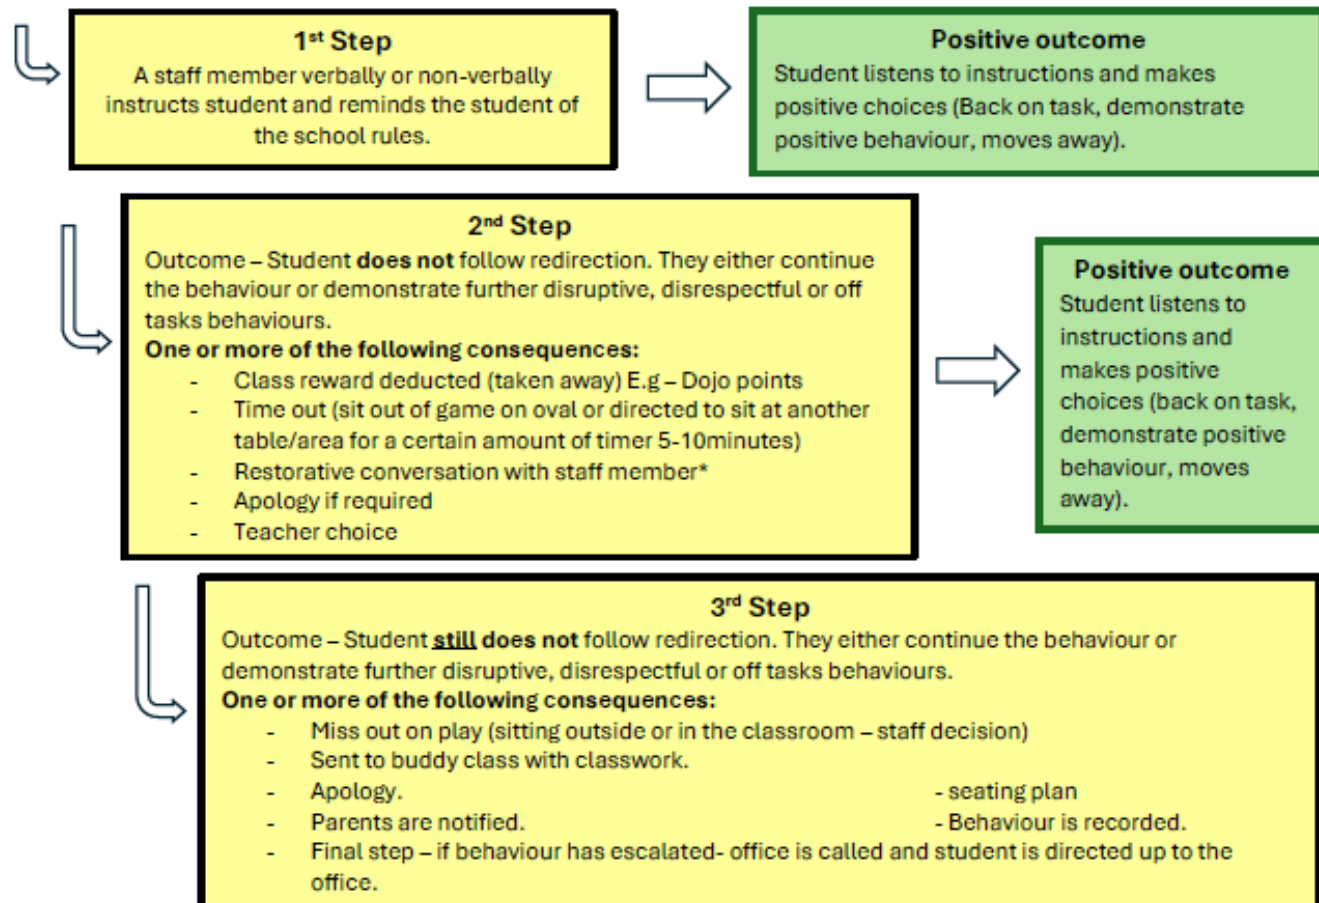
1$^{st}$ Step
A staff member verbally or non-verbally instructs student and reminds the student of the school rules.

Positive outcome
Student listens to instructions and makes positive choices (Back on task, demonstrate positive behaviour, moves away).

2$^{nd}$ Step
Outcome – Student **does not** follow redirection. They either continue the behaviour or demonstrate further disruptive, disrespectful or off tasks behaviours.
**One or more of the following consequences:**
- Class reward deducted (taken away) E.g – Dojo points
- Time out (sit out of game on oval or directed to sit at another table/area for a certain amount of timer 5-10minutes)
- Restorative conversation with staff member*
- Apology if required
- Teacher choice

Positive outcome
Student listens to instructions and makes positive choices (back on task, demonstrate positive behaviour, moves away).

3$^{rd}$ Step
Outcome – Student **still does not** follow redirection. They either continue the behaviour or demonstrate further disruptive, disrespectful or off tasks behaviours.
**One or more of the following consequences:**
- Miss out on play (sitting outside or in the classroom – staff decision)
- Sent to buddy class with classwork.
- Apology.
- Parents are notified.
- Final step – if behaviour has escalated- office is called and student is directed up to the office.

- seating plan
- Behaviour is recorded.